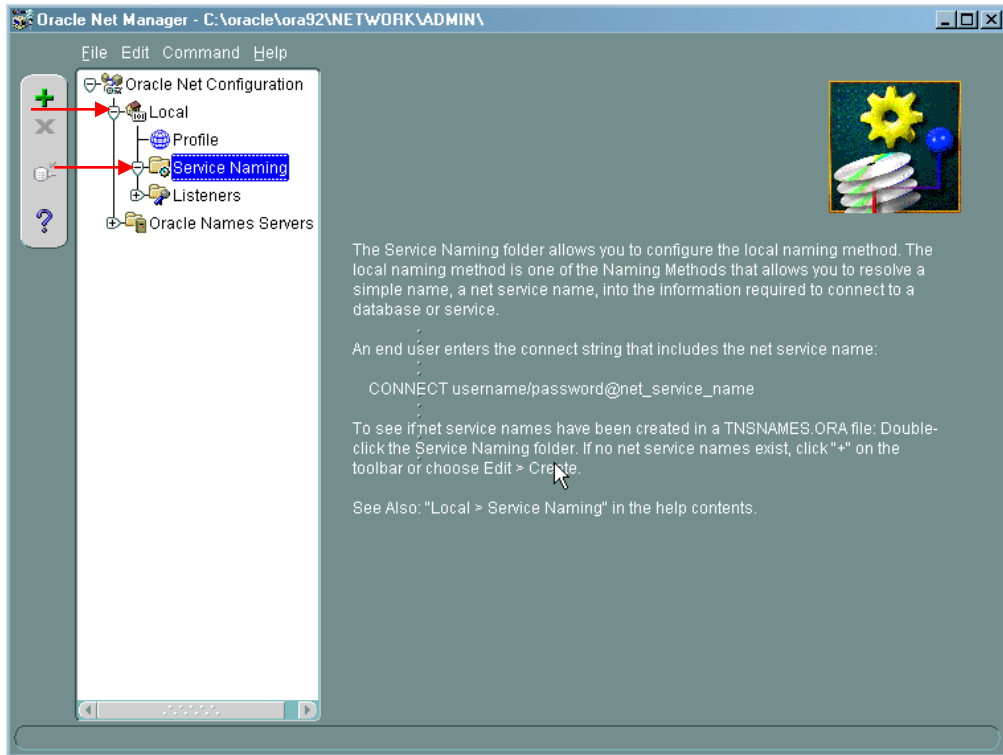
Oracle Net Manager - C:\oracle\ora92\NETWORK\ADMIN\

File Edit Command Help

Oracle Net Configuration
Local
Profile
Service Naming
Listeners
Oracle Names Servers

The Service Naming folder allows you to configure the local naming method. The local naming method is one of the Naming Methods that allows you to resolve a simple name, a net service name, into the information required to connect to a database or service.

An end user enters the connect string that includes the net service name:

CONNECT username/password@net_service_name

To see if net service names have been created in a TNSNAMES.ORA file: Double-click the Service Naming folder. If no net service names exist, click "+" on the toolbar or choose Edit > Create.

See Also: "Local > Service Naming" in the help contents.